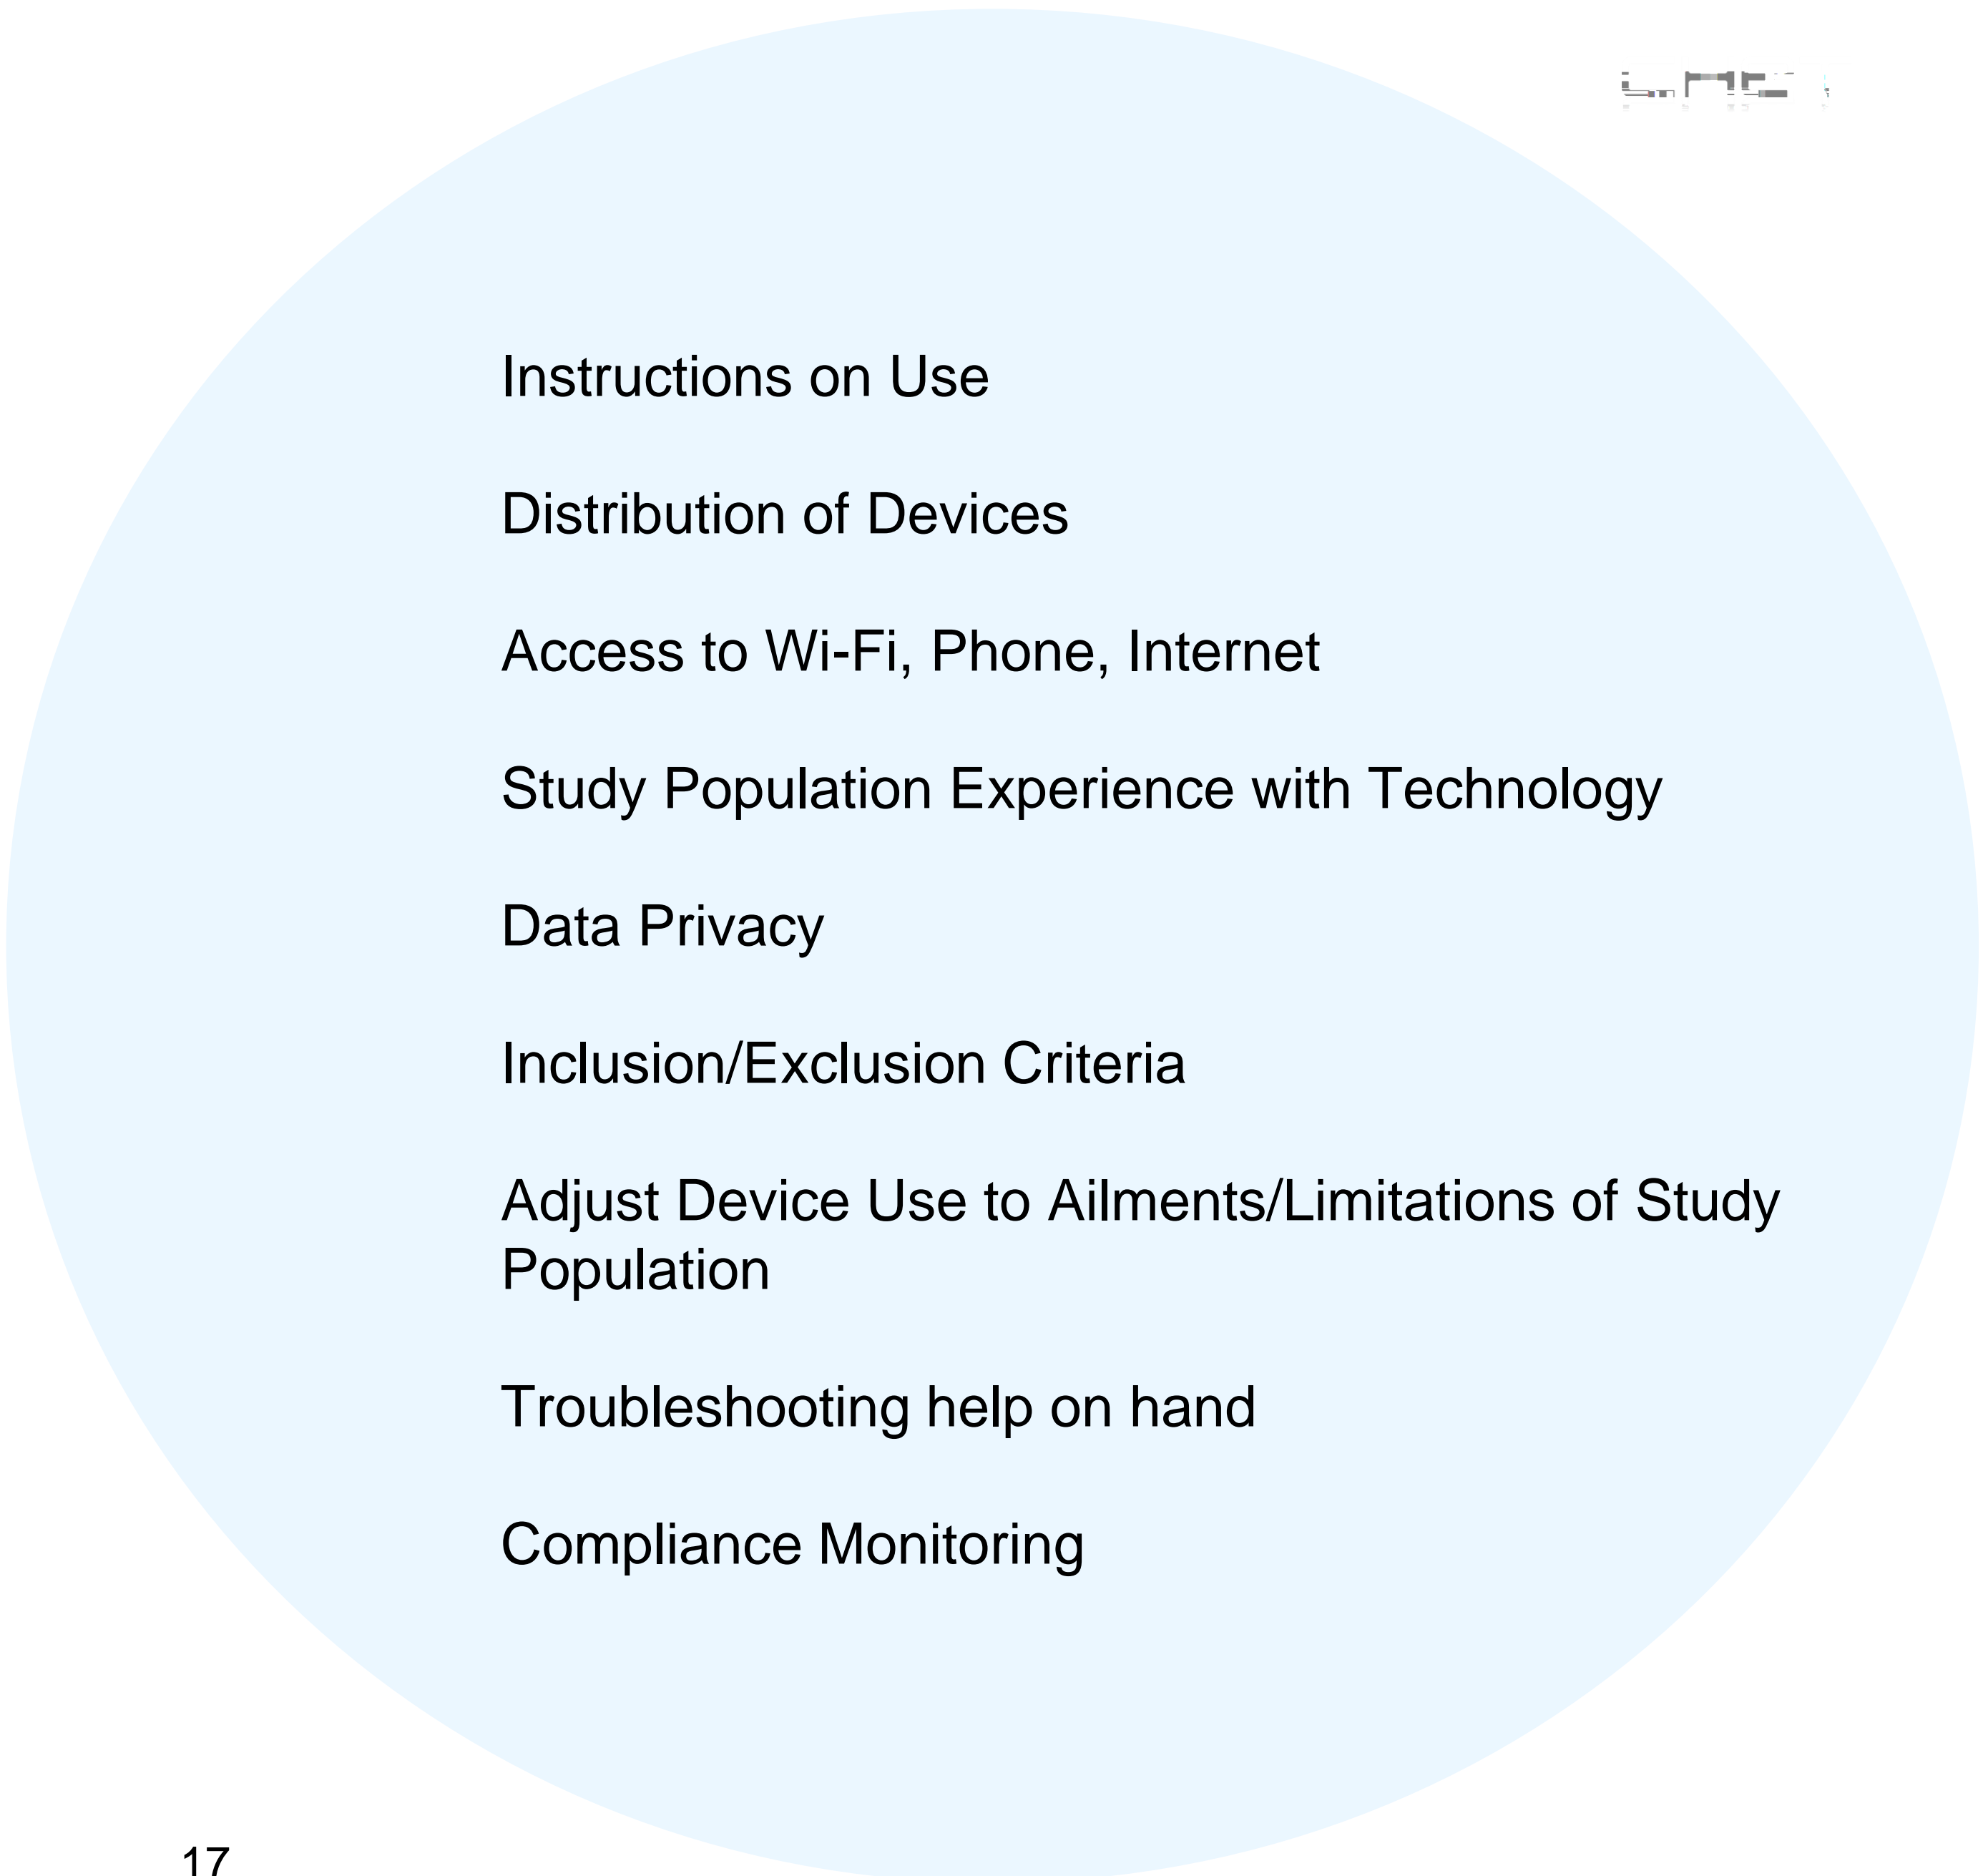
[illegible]

Instructions on Use

Distribution of Devices

Access to Wi-Fi, Phone, Internet

Study Population Experience with Technology

Data Privacy

Inclusion/Exclusion Criteria

Adjust Device Use to Ailments/Limitations of Study Population

Troubleshooting help on hand

Compliance Monitoring

17